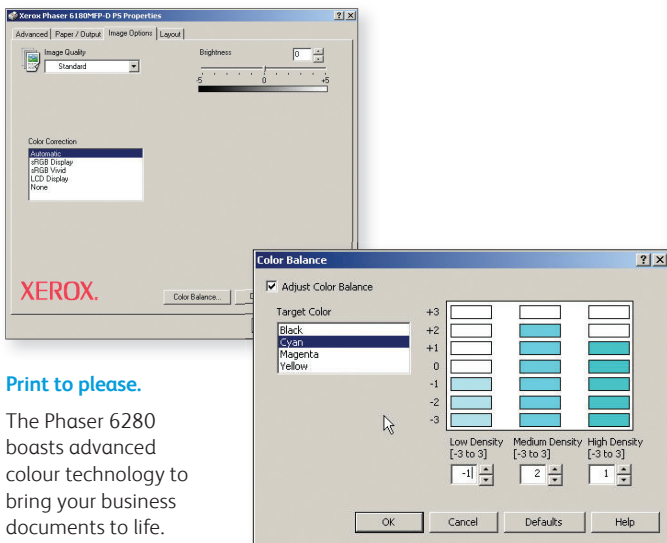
Xerox Phaser 6180MFP-D PS Properties

? X

Advanced | Paper / Output | Image Options | Layout

Image Quality

Standard

Brightness

0

-5 0 +5

Color Correction

Automatic
sRGB Display
sRGB Vivid
LCD Display
None

XEROX.

Color Balance...

Color Balance

? X

Adjust Color Balance

Target Color

Black
Cyan
Magenta
Yellow

+3
+2
+1
0
-1
-2
-3

Low Density [-3 to 3]

-1

Medium Density [-3 to 3]

2

High Density [-3 to 3]

1

OK

Cancel

Defaults

Help

Print to please.

The Phaser 6280 boasts advanced colour technology to bring your business documents to life.